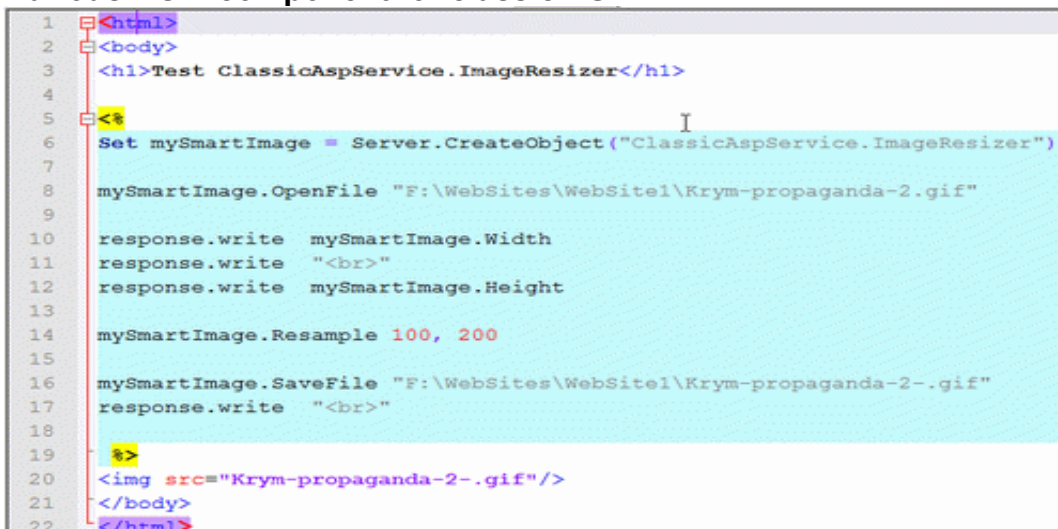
1 <html>
2 <body>
3 <h1>Test ClassicAspService.ImageResizer</h1>
4
5 <%
6 Set mySmartImage = Server.CreateObject("ClassicAspService.ImageResizer")
7
8 mySmartImage.OpenFile "F:\WebSites\WebSite1\Krym-propaganda-2.gif"
9
10 response.write mySmartImage.Width
11 response.write "<br>"
12 response.write mySmartImage.Height
13
14 mySmartImage.Resample 100, 200
15
16 mySmartImage.SaveFile "F:\WebSites\WebSite1\Krym-propaganda-2-.gif"
17 response.write "<br>"
18
19 %>
20 <img src="Krym-propaganda-2-.gif"/>
21 </body>
22 </html>